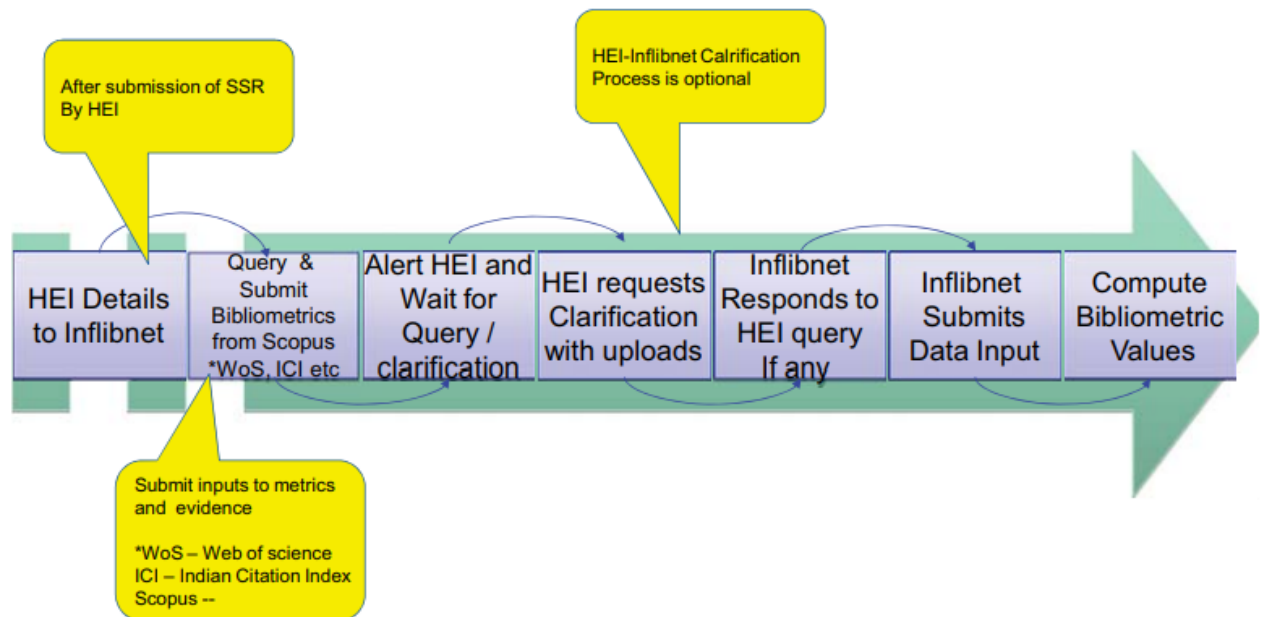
After submission of SSR By HEI

HEI-Inflibnet Calrification Process is optional

HEI Details to Inflibnet

Query & Submit Bibliometrics from Scopus *WoS, ICI etc

Alert HEI and Wait for Query / clarification

HEI requests Clarification with uploads

Inflibnet Responds to HEI query If any

Inflibnet Submits Data Input

Compute Bibliometric Values

Submit inputs to metrics and evidence

*WoS – Web of science
ICI – Indian Citation Index
Scopus --